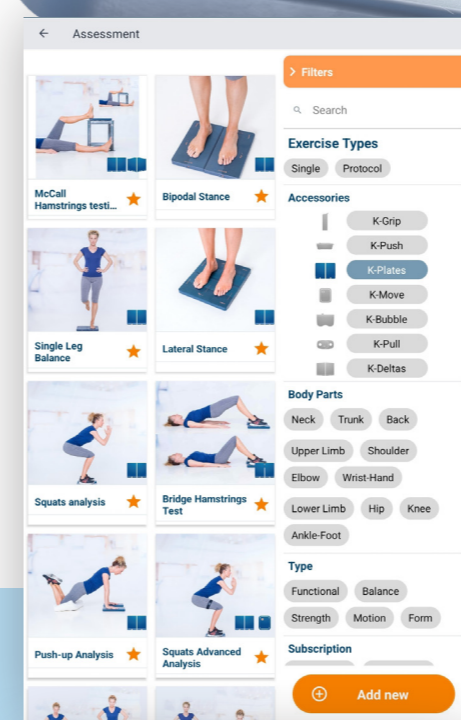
← Assessment

McCall Hamstrings testi...

Bipodal Stance

Single Leg Balance

Lateral Stance

Squats analysis

Bridge Hamstrings Test

Push-up Analysis

Squats Advanced Analysis

> Filters

Search

Exercise Types

Single

Protocol

Accessories

K-Grip

K-Push

K-Plates

K-Move

K-Bubble

K-Pull

K-Deltas

Body Parts

Neck

Trunk

Back

Upper Limb

Shoulder

Elbow

Wrist-Hand

Lower Limb

Hip

Knee

Ankle-Foot

Type

Functional

Balance

Strength

Motion

Form

Subscription

Add new